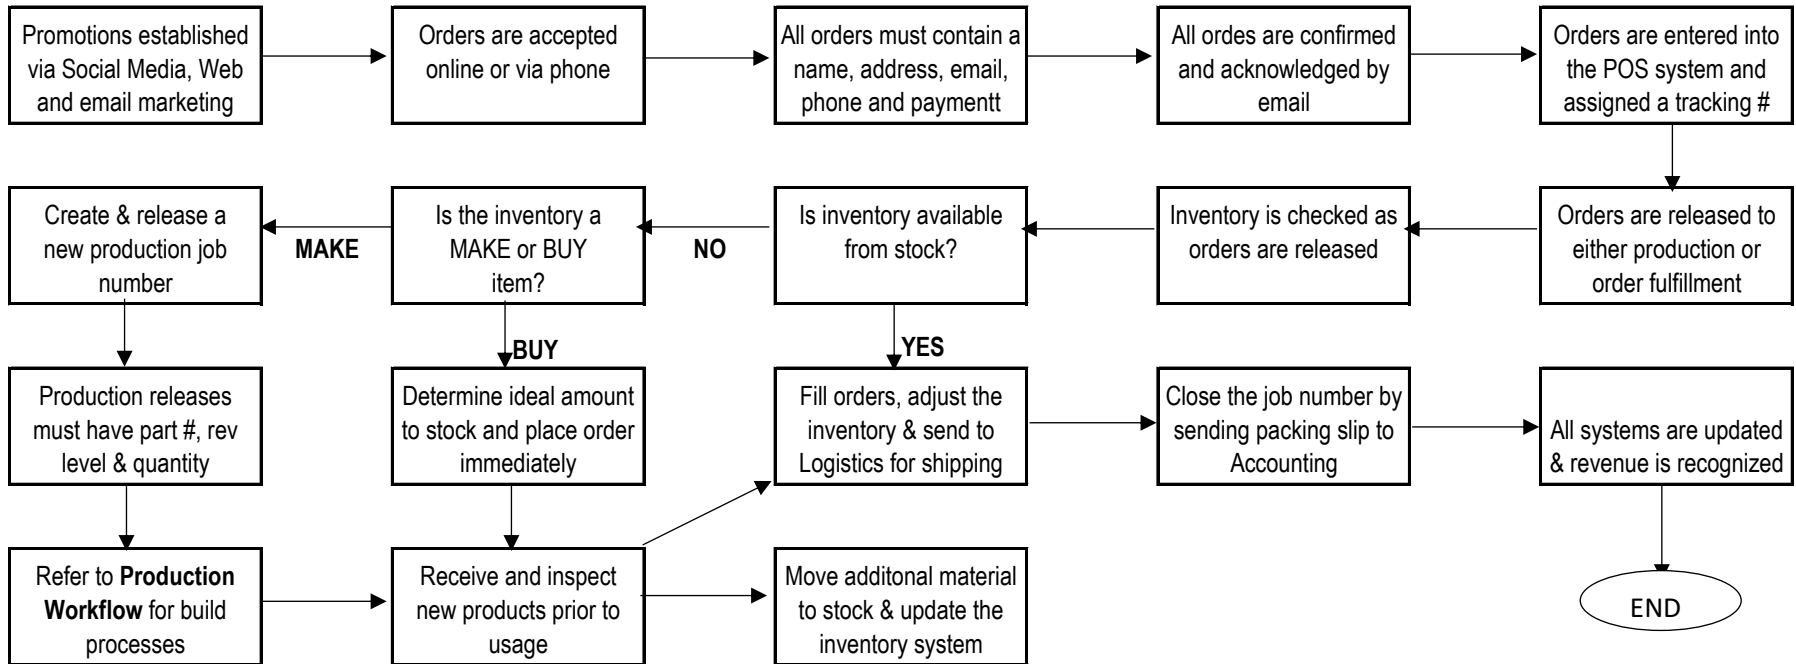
Promotions established via Social Media, Web and email marketing

Orders are accepted online or via phone

All orders must contain a name, address, email, phone and paymentt

All ordes are confirmed and acknowledged by email

Orders are entered into the POS system and assigned a tracking #

Orders are released to either production or order fulfillment

Inventory is checked as orders are released

Is inventory available from stock?

NO

Is the inventory a MAKE or BUY item?

MAKE

Create & release a new production job number

YES

BUY

Production releases must have part #, rev level & quantity

Determine ideal amount to stock and place order immediately

Fill orders, adjust the inventory & send to Logistics for shipping

Close the job number by sending packing slip to Accounting

All systems are updated & revenue is recognized

Refer to **Production Workflow** for build processes

Receive and inspect new products prior to usage

Move additonal material to stock & update the inventory system

END